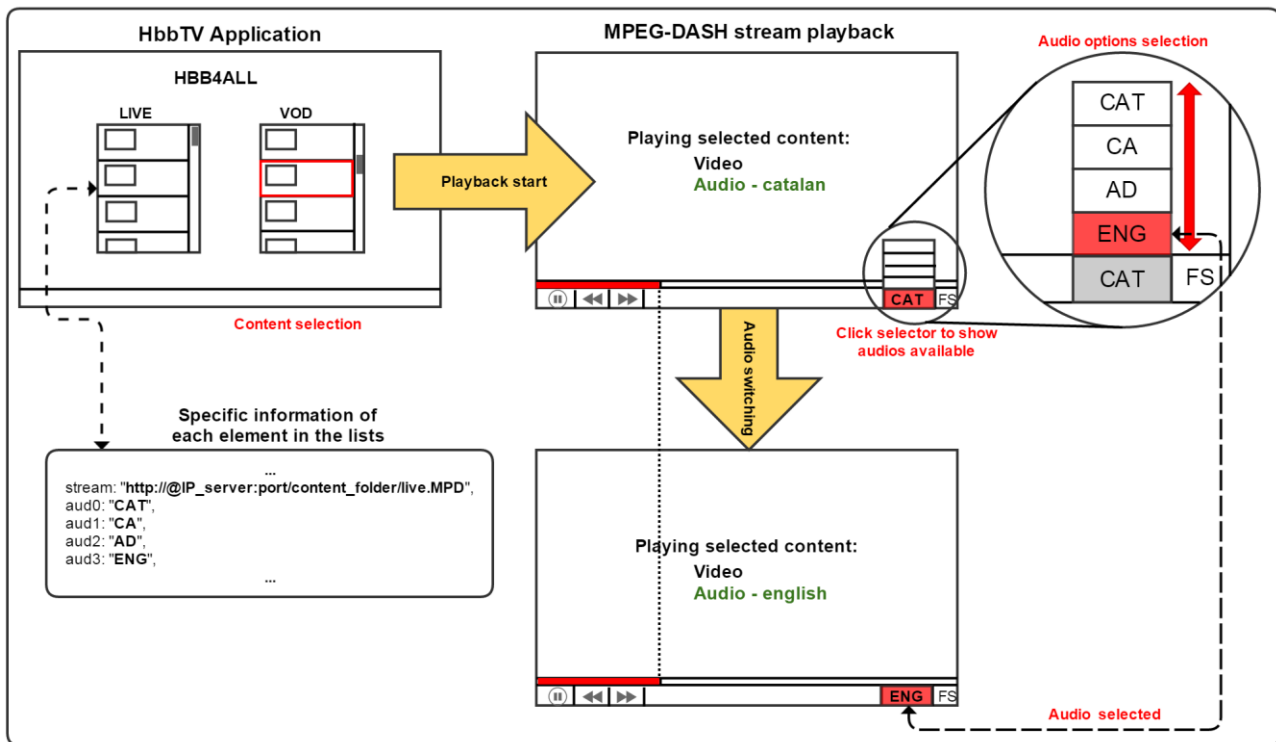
HbbTV Application

HBB4ALL

LIVE

VOD

Content selection

Playback start

MPEG-DASH stream playback

Playing selected content:
Video
Audio - catalan

CAT FS

Audio options selection

CAT
CA
AD
ENG
CAT FS

Click selector to show audios available

Audio switching

Specific information of each element in the lists

...
stream: "http://@IP_server:port/content_folder/live.MPD",
aud0: "CAT",
aud1: "CA",
aud2: "AD",
aud3: "ENG",
...

Playing selected content:
Video
Audio - english

ENG FS

Audio selected